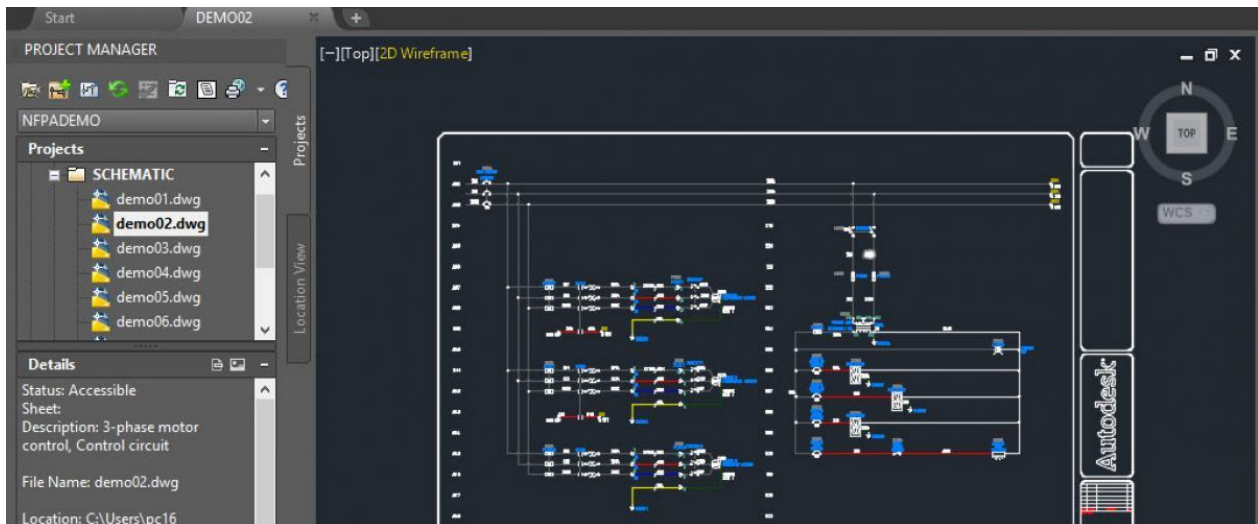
Start
DEMO02
PROJECT MANAGER
NFPADEMO
Projects
Projects
SCHEMATIC
demo01.dwg
demo02.dwg
demo03.dwg
demo04.dwg
demo05.dwg
demo06.dwg
Location View
Details
Status: Accessible
Sheet:
Description: 3-phase motor control, Control circuit

File Name: demo02.dwg

Location: C:\Users\pc16
[−][Top][2D Wireframe]
N
W
TOP
E
S
WCS
Autodesk